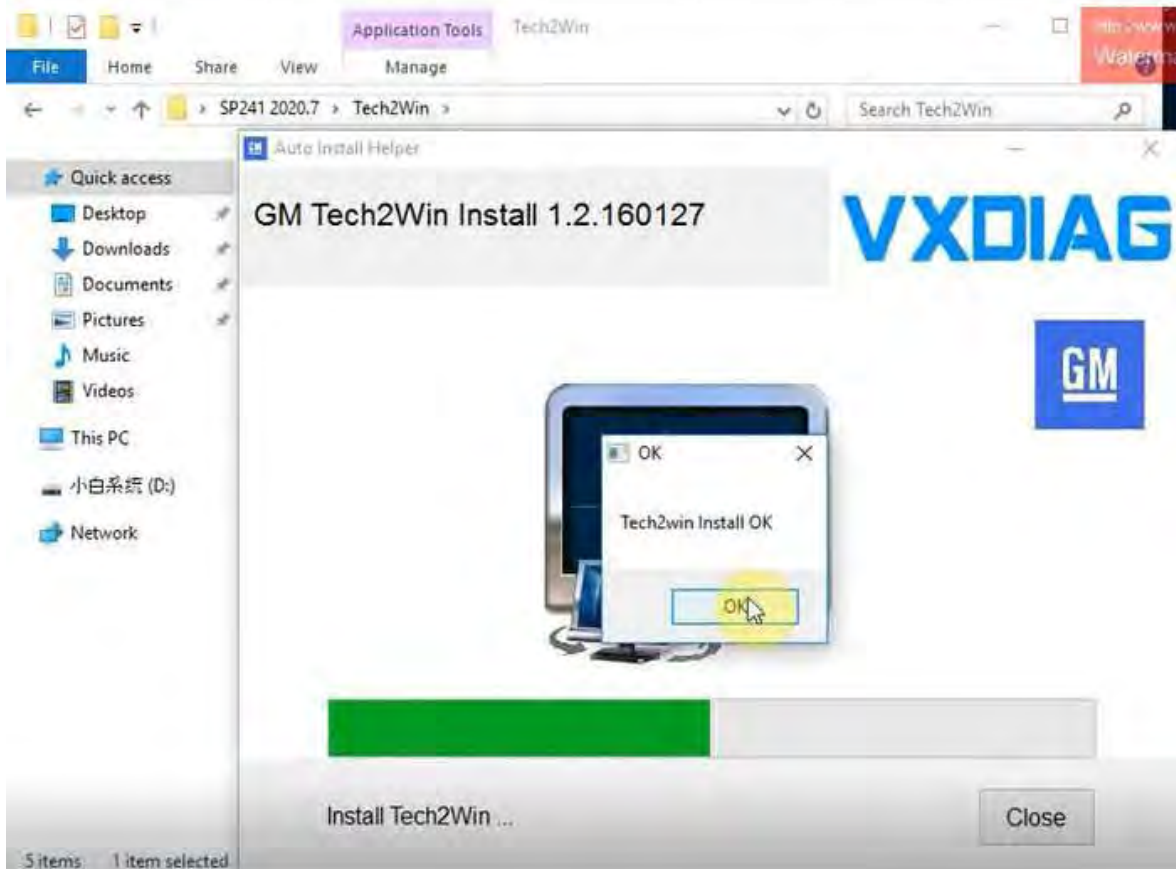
Application Tools Tech2Win
File Home Share View Manage
http://www Waterma
SP241 2020.7 › Tech2Win ›
Search Tech2Win
Quick access
Desktop
Downloads
Documents
Pictures
Music
Videos
This PC
小白系统 (D:)
Network
5 items 1 item selected

Auto Install Helper
GM Tech2Win Install 1.2.160127
VXDIAG
GM
OK
Tech2win Install OK
OK
Install Tech2Win ...
Close